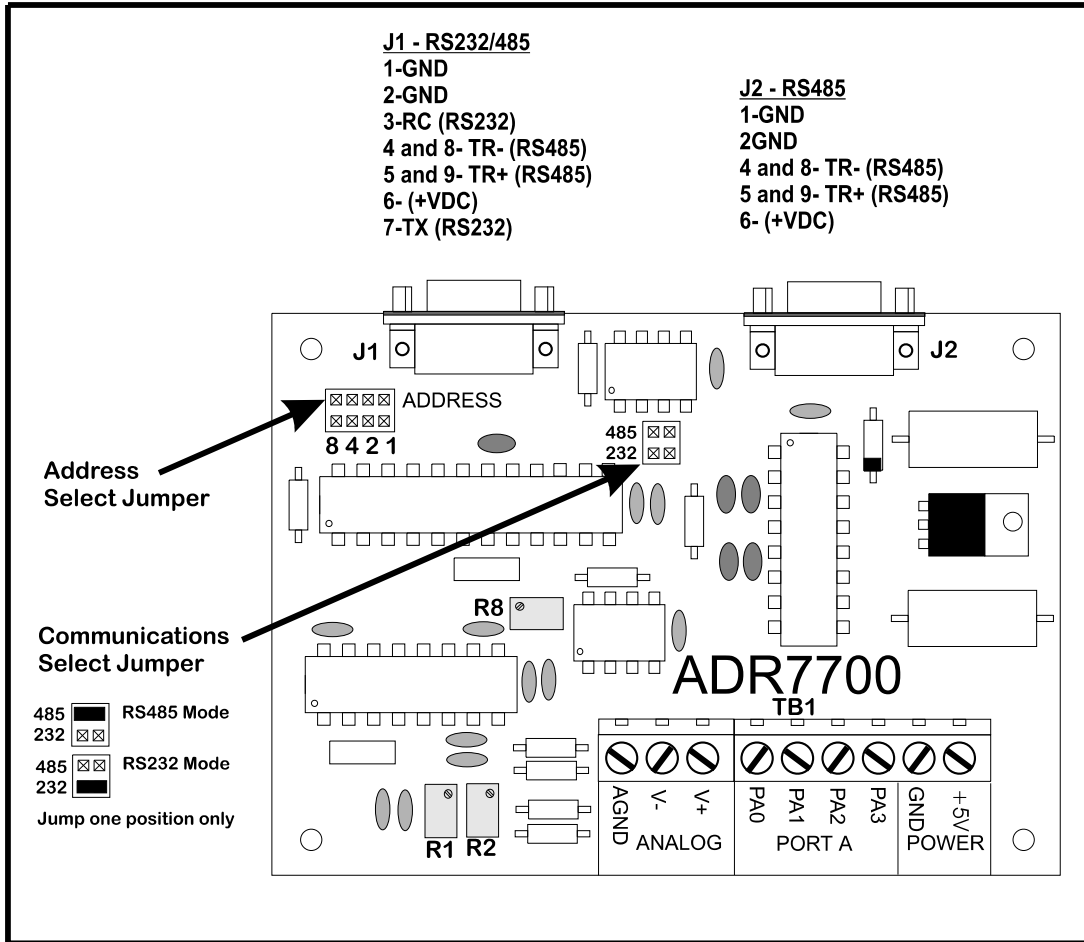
J1 - RS232/485
1-GND
2-GND
3-RC (RS232)
4 and 8- TR- (RS485)
5 and 9- TR+ (RS485)
6- (+VDC)
7-TX (RS232)

J2 - RS485
1-GND
2GND
4 and 8- TR- (RS485)
5 and 9- TR+ (RS485)
6- (+VDC)

J1

J2

ADDRESS
8 4 2 1

Address Select Jumper

485
232

R8

Communications Select Jumper

ADR7700

TB1

485
232
RS485 Mode

485
232
RS232 Mode

Jump one position only

AGND V- V+
ANALOG

PA0 PA1 PA2 PA3
PORT A

GND +5V
POWER

R1 R2